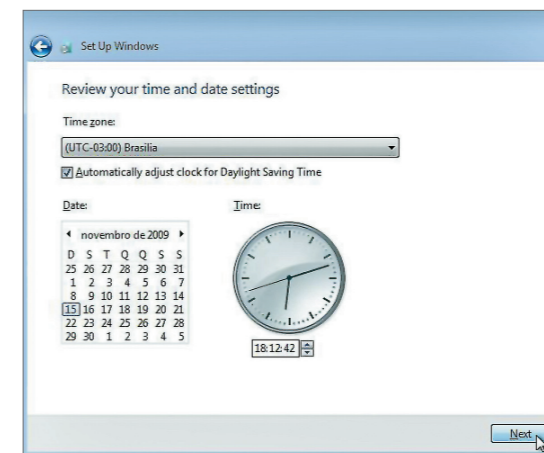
Set Up Windows

Review your time and date settings

Time zone:

(UTC-03:00) Brasilia

Automatically adjust clock for Daylight Saving Time

Date:

◄ novembro de 2009 ►

| D | S | T | Q | Q | S | S |
|---|---|---|---|---|---|---|
| 25 | 26 | 27 | 28 | 29 | 30 | 31 |
| 1 | 2 | 3 | 4 | 5 | 6 | 7 |
| 8 | 9 | 10 | 11 | 12 | 13 | 14 |
| 15 | 16 | 17 | 18 | 19 | 20 | 21 |
| 22 | 23 | 24 | 25 | 26 | 27 | 28 |
| 29 | 30 | 1 | 2 | 3 | 4 | 5 |

Time:

18:12:42

Next